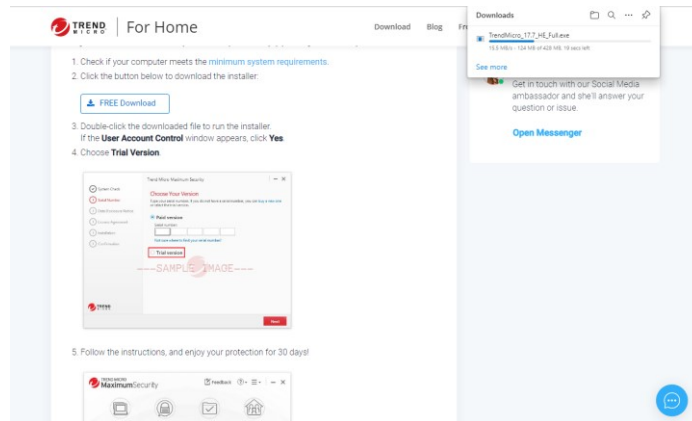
TREND MICRO | For Home

Download Blog Fr

Downloads

TrendMicro_17.7_HE_Full.exe

15.5 MB/s - 124 MB of 428 MB, 19 secs left

See more

Get in touch with our Social Media ambassador and she'll answer your question or issue.

Open Messenger

1. Check if your computer meets the minimum system requirements.
2. Click the button below to download the installer:

FREE Download

3. Double-click the downloaded file to run the installer. If the User Account Control window appears, click Yes.
4. Choose Trial Version.

Trend Micro Maximum Security

System Check

Select Version

Choose Your Version

Paid version

Trial version

---SAMPLE IMAGE---

TREND

Next

5. Follow the instructions, and enjoy your protection for 30 days!

TREND MICRO MaximumSecurity

Feedback